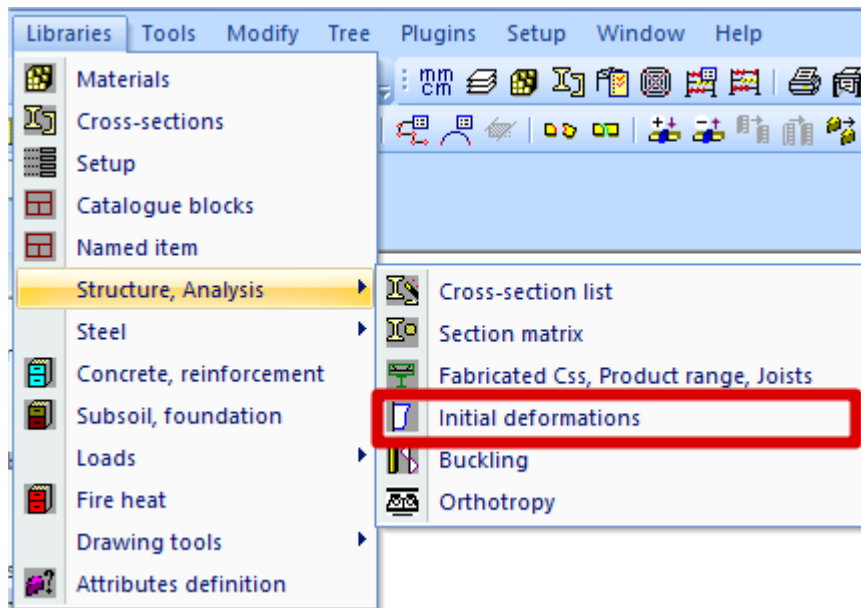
Libraries Tools Modify Tree Plugins Setup Window Help

Materials
Cross-sections
Setup
Catalogue blocks
Named item
Structure, Analysis
Steel
Concrete, reinforcement
Subsoil, foundation
Loads
Fire heat
Drawing tools
Attributes definition

Cross-section list
Section matrix
Fabricated Css, Product range, Joists
Initial deformations
Buckling
Orthotropy